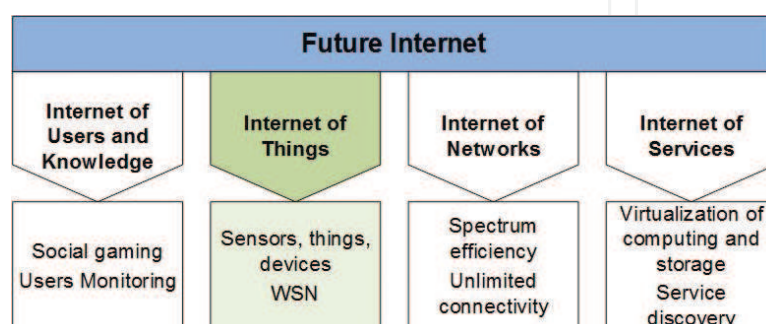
Future Internet

Internet of Users and Knowledge

Internet of Things

Internet of Networks

Internet of Services

Social gaming
Users Monitoring

Sensors, things, devices
WSN

Spectrum efficiency
Unlimited connectivity

Virtualization of computing and storage
Service discovery